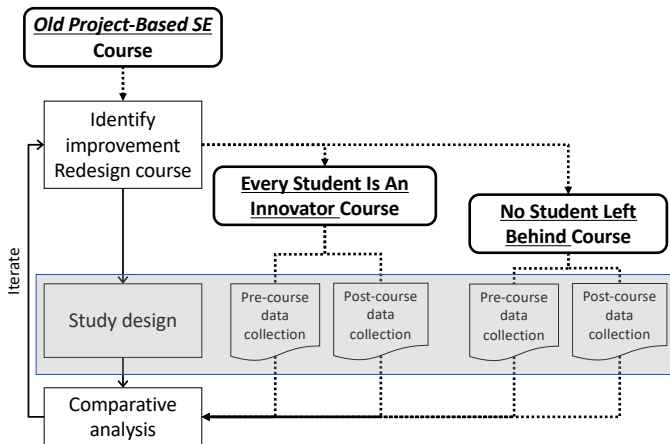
Old Project-Based SE Course

Identify improvement Redesign course

Every Student Is An Innovator Course

No Student Left Behind Course

Iterate

Study design

Pre-course data collection

Post-course data collection

Pre-course data collection

Post-course data collection

Comparative analysis